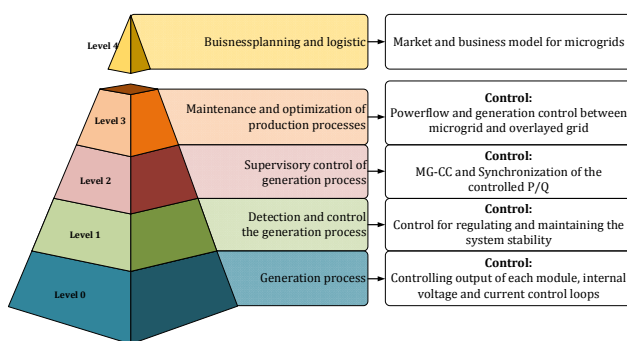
Level 4

Buisnessplanning and logistic

Market and business model for microgrids

Level 3

Maintenance and optimization of production processes

Control:
Powerflow and generation control between microgrid and overlayed grid

Level 2

Supervisory control of generation process

Control:
MG-CC and Synchronization of the controlled P/Q

Level 1

Detection and control the generation process

Control:
Control for regulating and maintaining the system stability

Level 0

Generation process

Control:
Controlling output of each module, internal voltage and current control loops